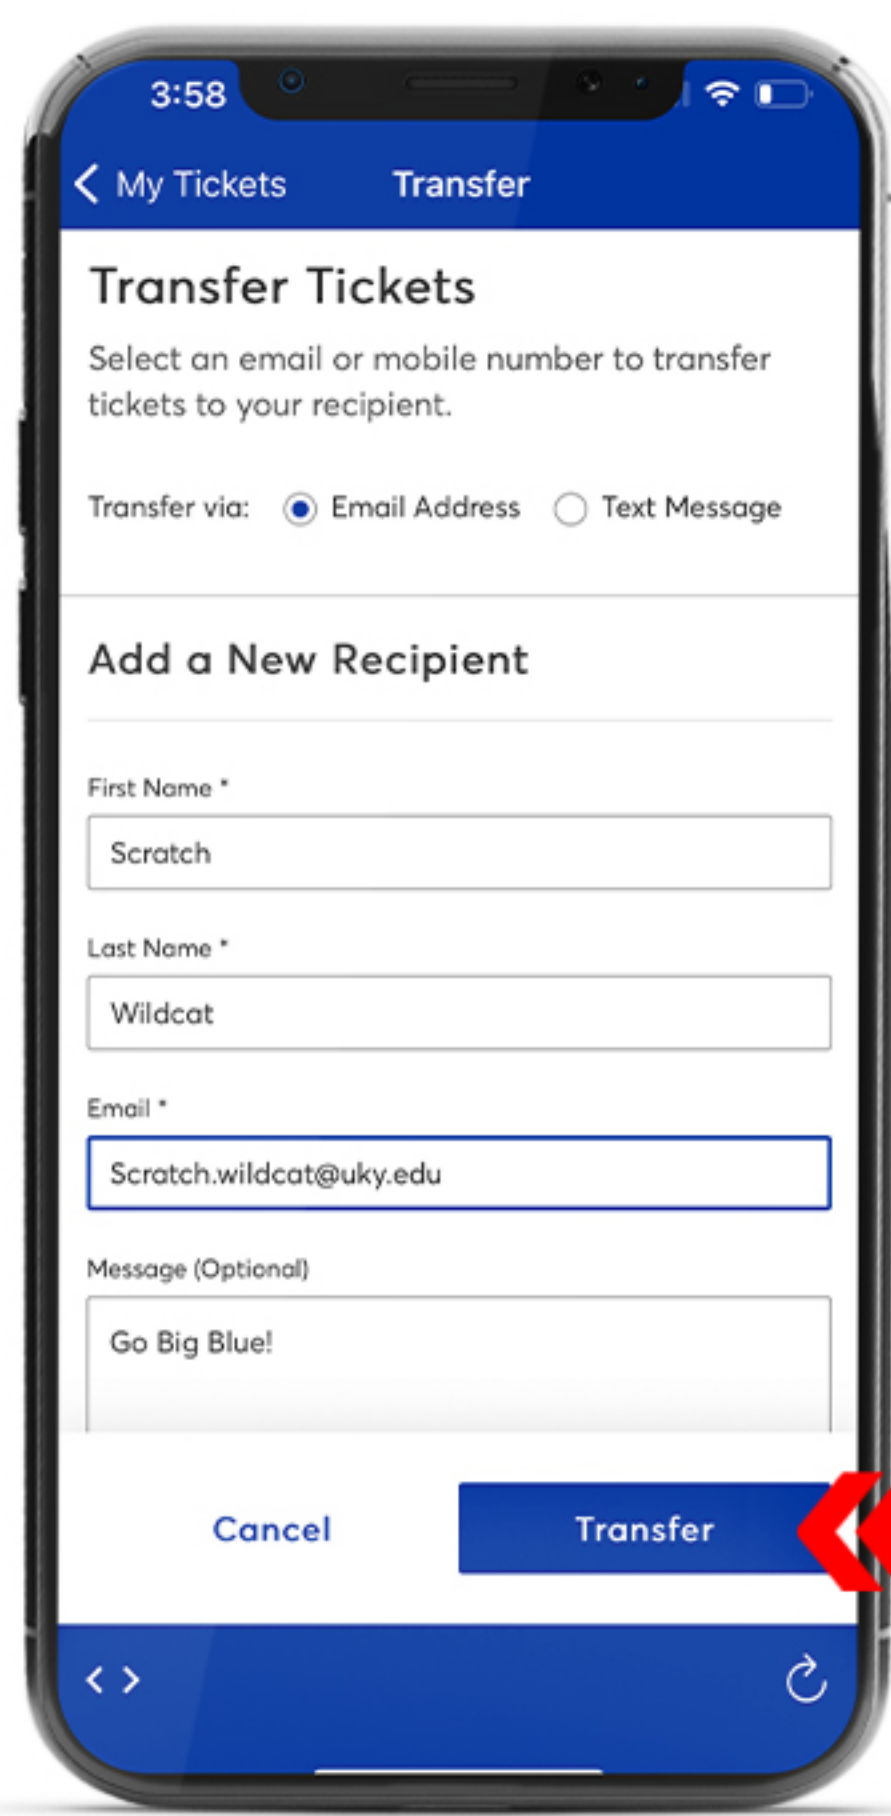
3:58

My Tickets Transfer

Transfer Tickets

Select an email or mobile number to transfer tickets to your recipient.

Transfer via: Email Address Text Message

Add a New Recipient

First Name *

Scratch

Last Name *

Wildcat

Email *

Scratch.wildcat@uky.edu

Message (Optional)

Go Big Blue!

Cancel Transfer